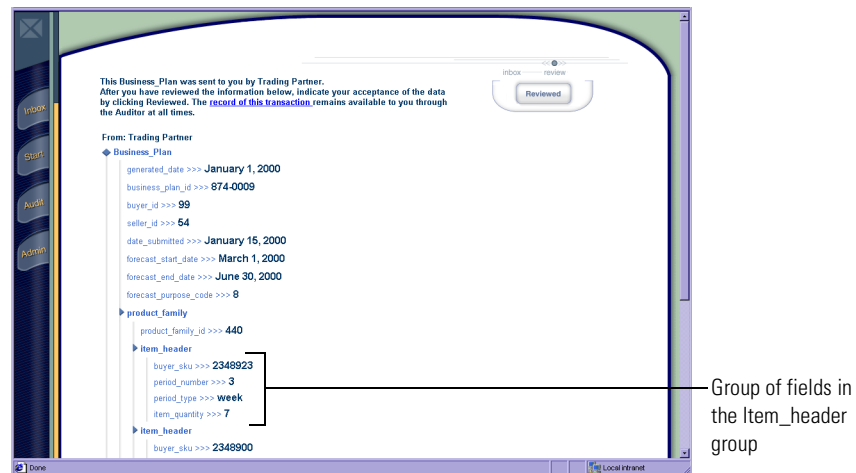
Inbox
Start
Audit
Admin

inbox review

Reviewed

This Business_Plan was sent to you by Trading Partner.
After you have reviewed the information below, indicate your acceptance of the data by clicking Reviewed. The record of this transaction remains available to you through the Auditor at all times.

From: Trading Partner

Business_Plan

generated_date >>> January 1, 2000

business_plan_id >>> 874-0009

buyer_id >>> 99

seller_id >>> 54

date_submitted >>> January 15, 2000

forecast_start_date >>> March 1, 2000

forecast_end_date >>> June 30, 2000

forecast_purpose_code >>> 8

product_family

product_family_id >>> 440

item_header

buyer_sku >>> 2348923

period_number >>> 3

period_type >>> week

item_quantity >>> 7

item_header

buyer_sku >>> 2348900

Group of fields in the Item_header group

Done

Local intranet